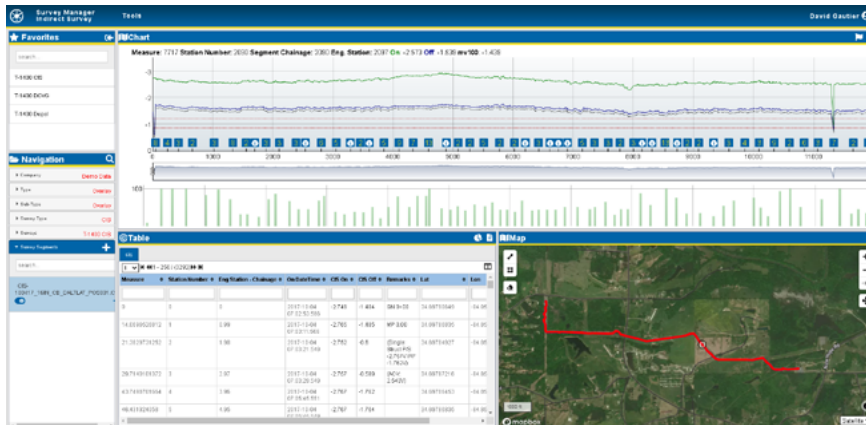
Survey Manager
Indirect Survey

Tools

David Gautier

Favorites

search...

T-1400 CIS

T-1400 DCVG

T-1400 Depol

Navigation

Company Demo Data

Type Overlay

Sub Type Overlay

Survey Type CIS

Survey T-1400 CIS

Survey Segments

search...

CIS-
030917_1999_CIS_CALTLAT_POSSSR.0

Chart

Measure: 7717 Station Number: 2690 Segment Chainage: 2080 Eng. Station: 2097 On -2.573 Off -1.636 mv100 -1.408

-3

-2

-1

0

1000

2000

3000

4000

5000

6000

7000

8000

9000

10000

11000

100

Table

CIS

1 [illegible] 1 - 250 / 60280

| Measure | Station Number | Eng Station - Chainage | On Date/Time | CIS On | CIS Off | Remarks | Lat | Lon |
|---|---|---|---|---|---|---|---|---|
| 0 | 0 | 0 | 2017-10-04 07:02:50.596 | -2.749 | -1.404 | SM 0+00 | 34.09754045 | -94.05 |
| 14.0000520012 | 1 | 2.99 | 2017-10-04 07:03:11.904 | -2.793 | -1.825 | WP 3.00 | 34.09754005 | -94.05 |
| 21.3028729282 | 2 | 1.98 | 2017-10-04 07:03:21.549 | -2.782 | -0.8 | (Single Reset FR) -2.75/VRP -1.782/A) | 34.09754027 | -94.05 |
| 28.7140101123 | 3 | 2.97 | 2017-10-04 07:03:26.549 | -2.757 | -0.599 | (NEW 2.842V) | 34.09754218 | -94.05 |
| 43.7400709004 | 4 | 1.96 | 2017-10-04 07:05:46.551 | -2.767 | -1.752 | | 34.09754563 | -94.05 |
| 49.6310329058 | 5 | 1.95 | 2017-10-04 | -2.787 | -1.794 | | 34.09754357 | -94.05 |

Map

mapbox

Satellite